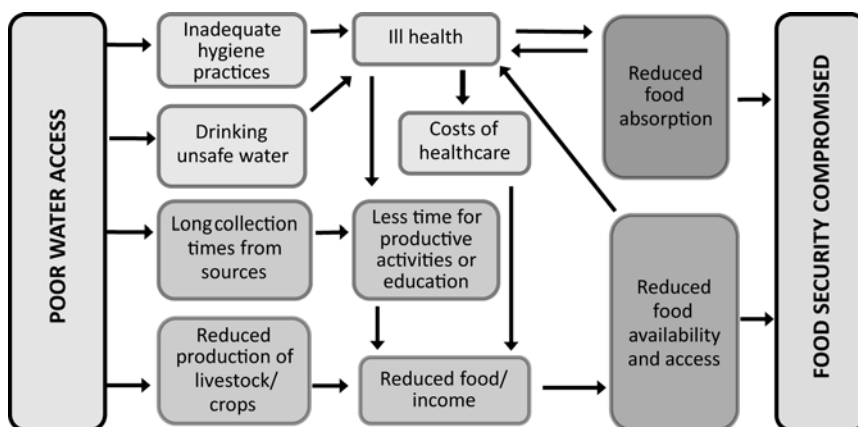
POOR WATER ACCESS

Inadequate hygiene practices

Drinking unsafe water

Long collection times from sources

Reduced production of livestock/ crops

Ill health

Costs of healthcare

Less time for productive activities or education

Reduced food/ income

Reduced food absorption

Reduced food availability and access

FOOD SECURITY COMPROMISED